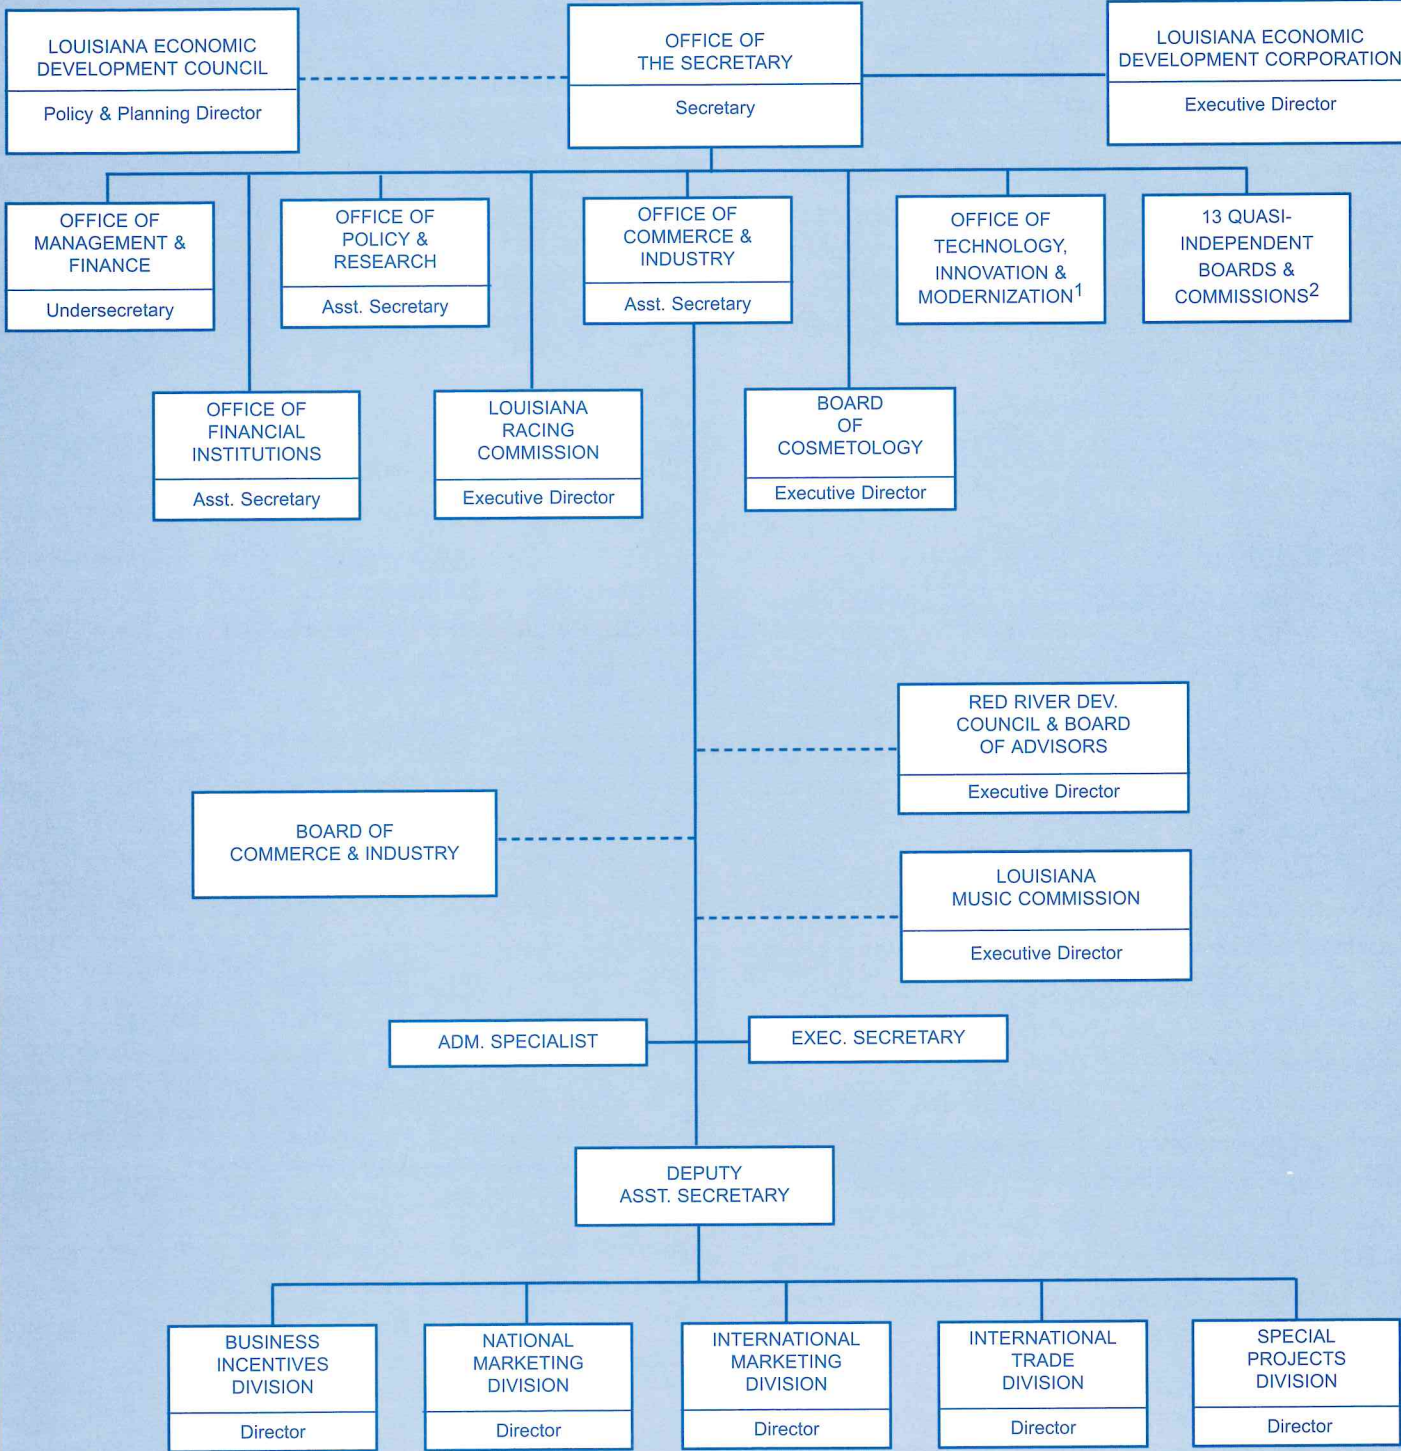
LOUISIANA ECONOMIC DEVELOPMENT COUNCIL
Policy & Planning Director

OFFICE OF THE SECRETARY
Secretary

LOUISIANA ECONOMIC DEVELOPMENT CORPORATION
Executive Director

OFFICE OF MANAGEMENT & FINANCE
Undersecretary

OFFICE OF POLICY & RESEARCH
Asst. Secretary

OFFICE OF COMMERCE & INDUSTRY
Asst. Secretary

OFFICE OF TECHNOLOGY, INNOVATION & MODERNIZATION$^1$

13 QUASI-INDEPENDENT BOARDS & COMMISSIONS$^2$

OFFICE OF FINANCIAL INSTITUTIONS
Asst. Secretary

LOUISIANA RACING COMMISSION
Executive Director

BOARD OF COSMETOLOGY
Executive Director

RED RIVER DEV. COUNCIL & BOARD OF ADVISORS
Executive Director

BOARD OF COMMERCE & INDUSTRY

LOUISIANA MUSIC COMMISSION
Executive Director

ADM. SPECIALIST

EXEC. SECRETARY

DEPUTY ASST. SECRETARY

BUSINESS INCENTIVES DIVISION
Director

NATIONAL MARKETING DIVISION
Director

INTERNATIONAL MARKETING DIVISION
Director

INTERNATIONAL TRADE DIVISION
Director

SPECIAL PROJECTS DIVISION
Director